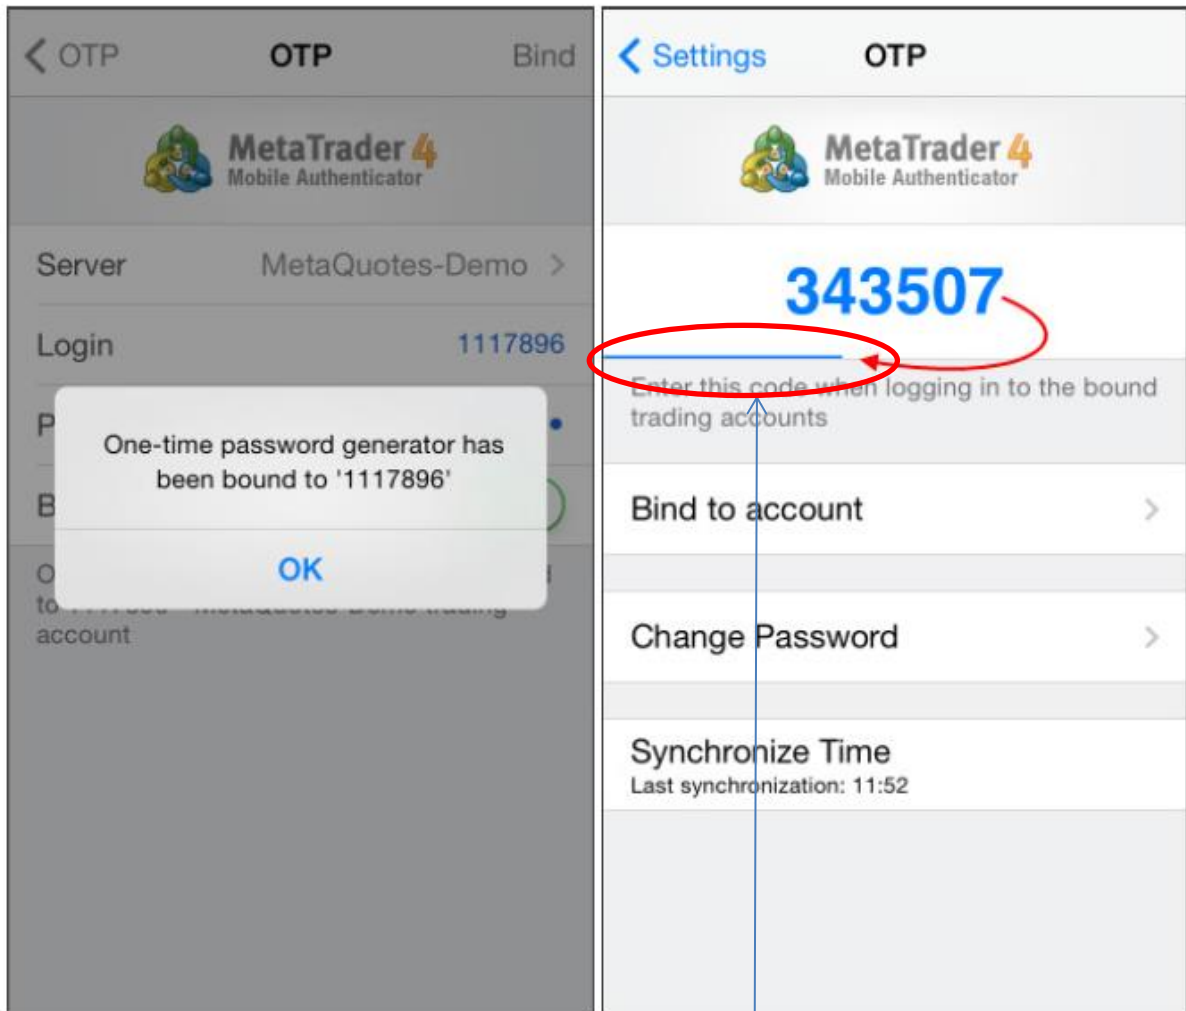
< OTP OTP Bind

MetaTrader 4
Mobile Authenticator

Server MetaQuotes-Demo >

Login 1117896

P

B

O

to

account

One-time password generator has been bound to '1117896'

OK

< Settings OTP

MetaTrader 4
Mobile Authenticator

343507

Enter this code when logging in to the bound trading accounts

Bind to account >

Change Password >

Synchronize Time
Last synchronization: 11:52